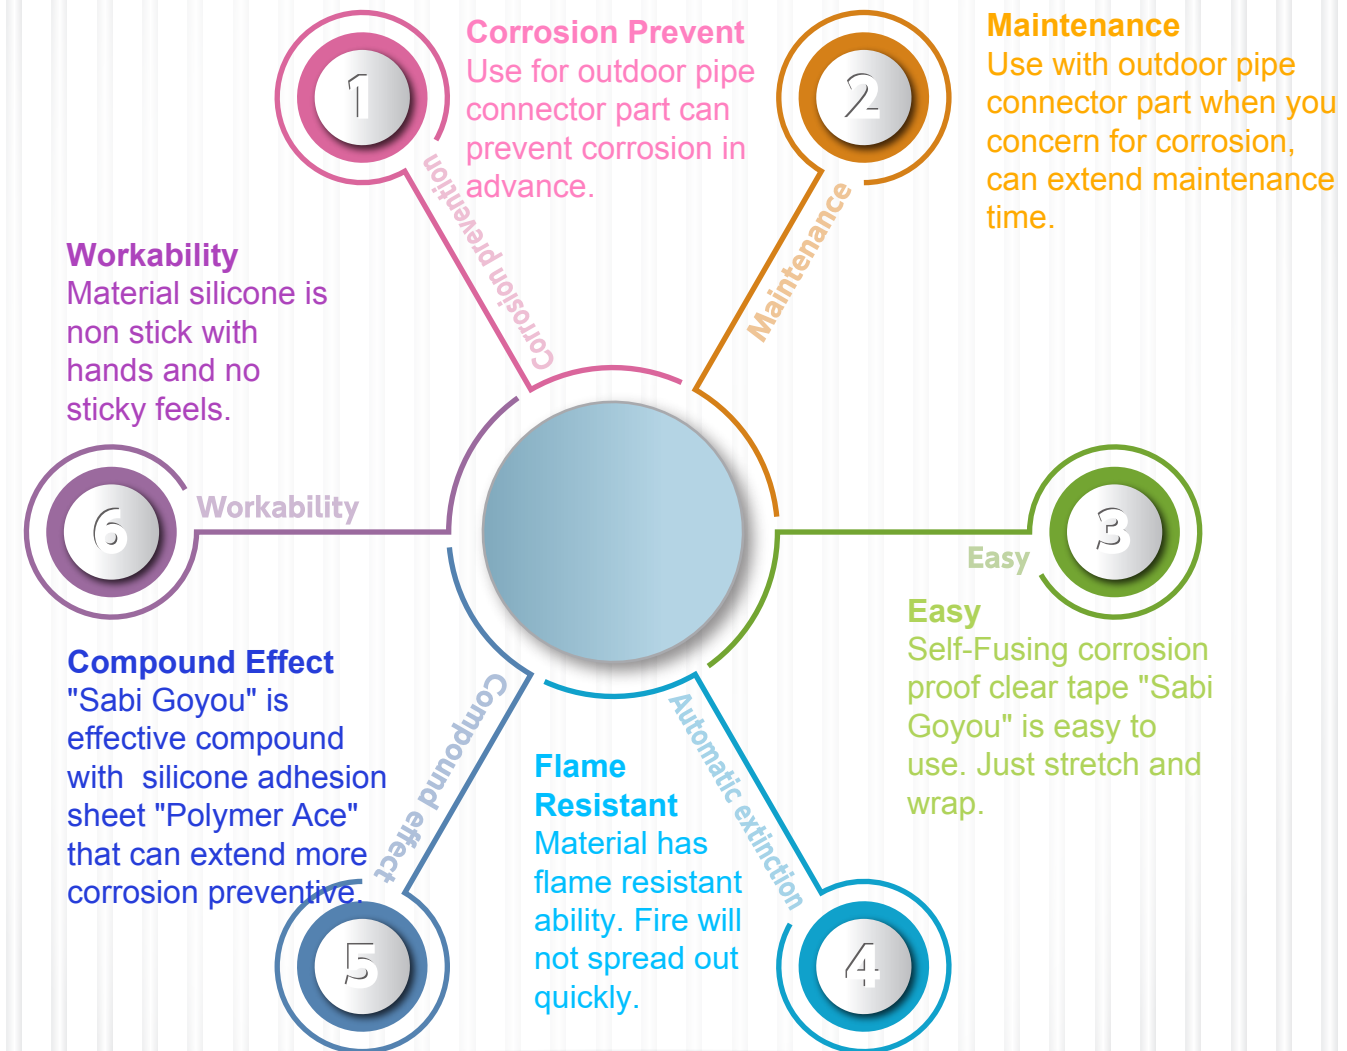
1

Corrosion Prevent
Use for outdoor pipe connector part can prevent corrosion in advance.

2

Maintenance
Use with outdoor pipe connector part when you concern for corrosion, can extend maintenance time.

Corrosion prevention

Maintenance

Workability
Material silicone is non stick with hands and no sticky feels.

6

Workability

3

Easy

Easy
Self-Fusing corrosion proof clear tape "Sabi Goyou" is easy to use. Just stretch and wrap.

Compound Effect
"Sabi Goyou" is effective compound with silicone adhesion sheet "Polymer Ace" that can extend more corrosion preventive.

Compound effect

Automatic extinction

Flame Resistant
Material has flame resistant ability. Fire will not spread out quickly.

5

4